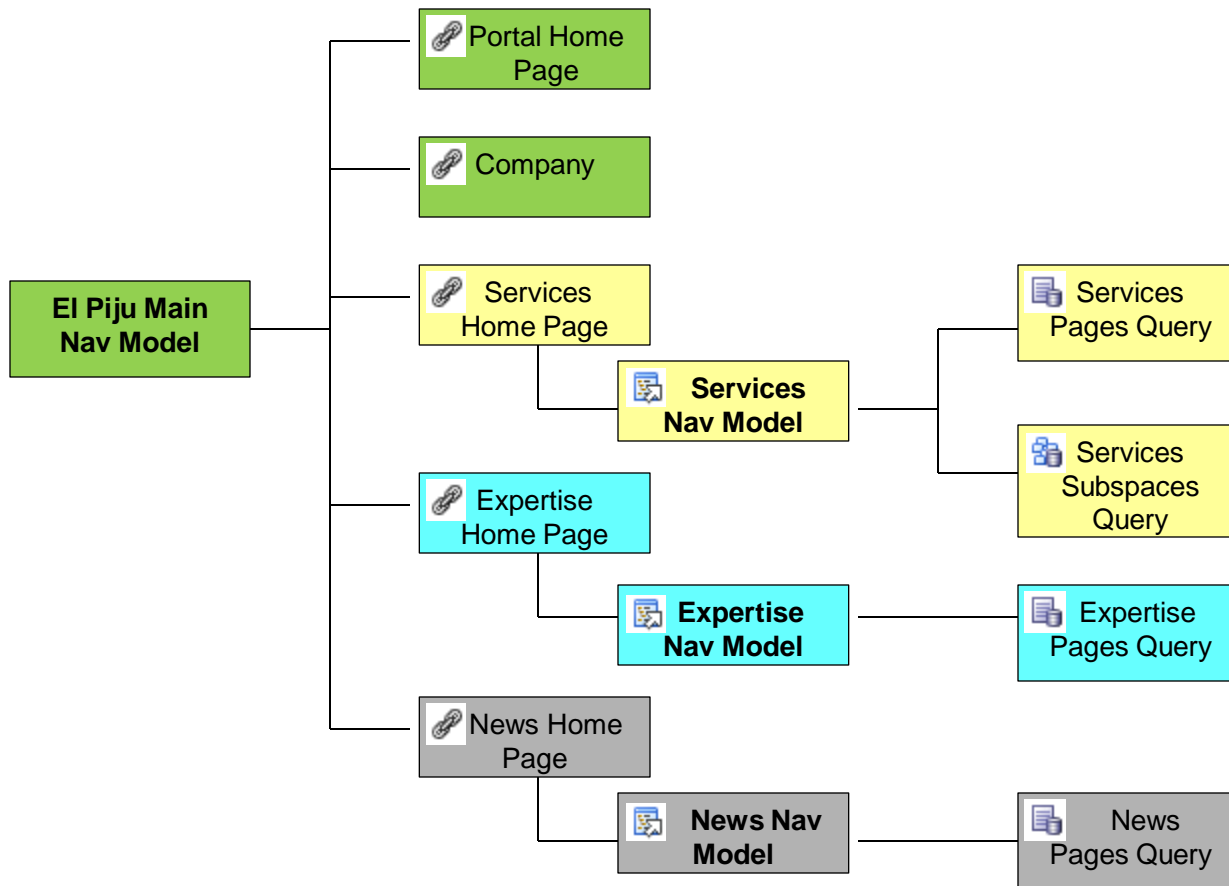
El Piju Main Nav Model

Portal Home Page

Company

Services Home Page

Services Nav Model

Services Pages Query

Services Subspaces Query

Expertise Home Page

Expertise Nav Model

Expertise Pages Query

News Home Page

News Nav Model

News Pages Query